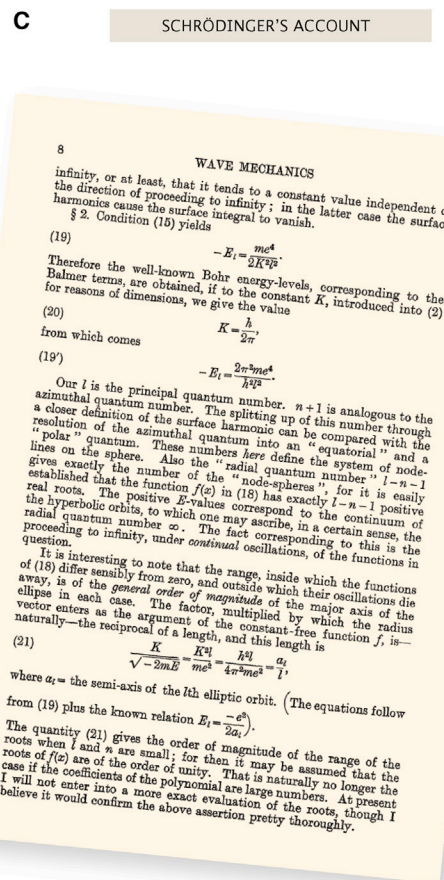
C

SCHRÖDINGER'S ACCOUNT

8

WAVE MECHANICS

infinity, or at least, that it tends to a constant value independent of the direction of proceeding to infinity; in the latter case the surface harmonics cause the surface integral to vanish.

§ 2. Condition (15) yields

(19)
$$-E_l = \frac{me^4}{2K^2l^2}.$$

Therefore the well-known Bohr energy-levels, corresponding to the Balmer terms, are obtained, if to the constant $K$, introduced into (2) for reasons of dimensions, we give the value

(20)
$$K = \frac{h}{2\pi},$$

from which comes

(19')
$$-E_l = \frac{2\pi^2 me^4}{h^2l^2}.$$

Our $l$ is the principal quantum number. $n+1$ is analogous to the azimuthal quantum number. The splitting up of this number through a closer definition of the surface harmonic can be compared with the resolution of the azimuthal quantum into an "equatorial" and a "polar" quantum. These numbers *here* define the system of node-lines on the sphere. Also the "radial quantum number" $l-n-1$ gives exactly the number of the "node-spheres", for it is easily established that the function $f(x)$ in (18) has exactly $l-n-1$ positive real roots. The positive $E$-values correspond to the continuum of the hyperbolic orbits, to which one may ascribe, in a certain sense, the radial quantum number ∞. The fact corresponding to this is the proceeding to infinity, under *continual* oscillations, of the functions in question.

It is interesting to note that the range, inside which the functions of (18) differ sensibly from zero, and outside which their oscillations die away, is of the *general order of magnitude* of the major axis of the ellipse in each case. The factor, multiplied by which the radius vector enters as the argument of the constant-free function $f$, is—naturally—the reciprocal of a length, and this length is

(21)
$$\frac{K}{\sqrt{-2mE}} = \frac{K^2l}{me^2} = \frac{h^2l}{4\pi^2me^2} = \frac{a_l}{l},$$

where $a_l$ = the semi-axis of the $l$th elliptic orbit. (The equations follow from (19) plus the known relation $E_l = \frac{-e^2}{2a_l}$).

The quantity (21) gives the order of magnitude of the range of the roots when $l$ and $n$ are small; for then it may be assumed that the roots of $f(x)$ are of the order of unity. That is naturally no longer the case if the coefficients of the polynomial are large numbers. At present I will not enter into a more exact evaluation of the roots, though I believe it would confirm the above assertion pretty thoroughly.